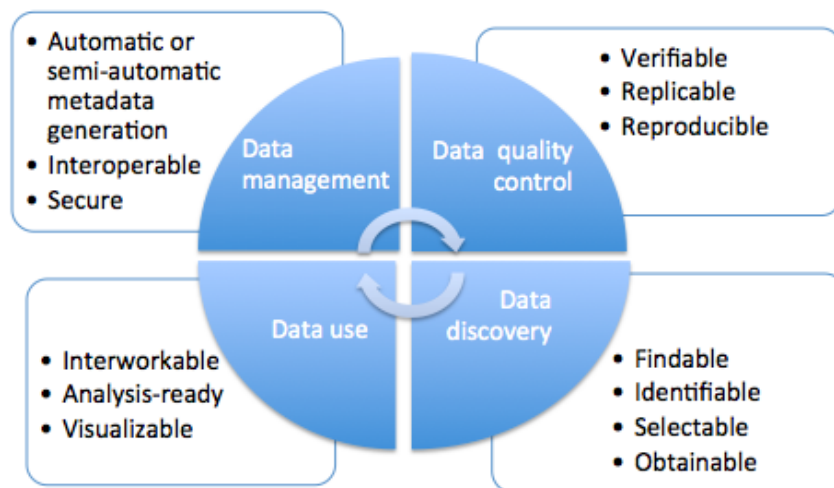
• Automatic or semi-automatic metadata generation
• Interoperable
• Secure

Data management

• Verifiable
• Replicable
• Reproducible

Data quality control

Data use

Data discovery

• Interworkable
• Analysis-ready
• Visualizable

• Findable
• Identifiable
• Selectable
• Obtainable